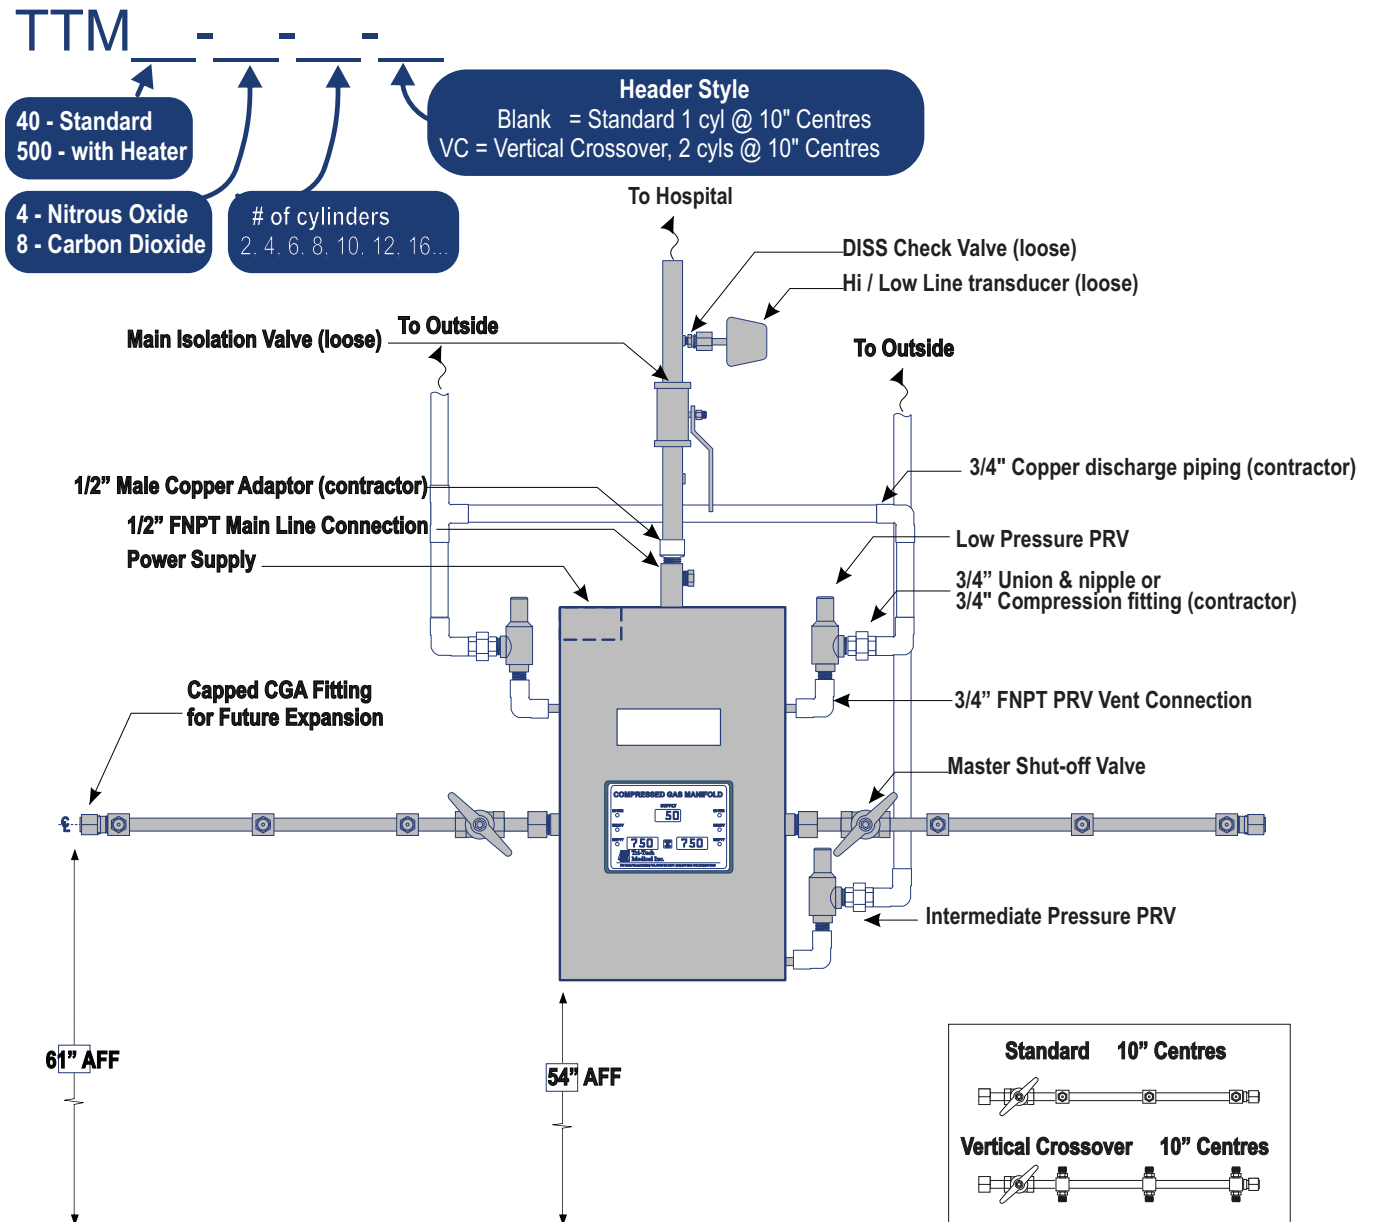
TTM___-___-___-___

40 - Standard
500 - with Heater

4 - Nitrous Oxide
8 - Carbon Dioxide

# of cylinders
2, 4, 6, 8, 10, 12, 16...

Header Style
Blank = Standard 1 cyl @ 10" Centres
VC = Vertical Crossover, 2 cyls @ 10" Centres

To Hospital

DISS Check Valve (loose)

Hi / Low Line transducer (loose)

Main Isolation Valve (loose)

To Outside

To Outside

3/4" Copper discharge piping (contractor)

1/2" Male Copper Adaptor (contractor)

1/2" FNPT Main Line Connection

Power Supply

Low Pressure PRV

3/4" Union & nipple or
3/4" Compression fitting (contractor)

Capped CGA Fitting
for Future Expansion

3/4" FNPT PRV Vent Connection

Master Shut-off Valve

COMPRESSED GAS MANIFOLD
50
750
750

Intermediate Pressure PRV

61" AFF

54" AFF

Standard 10" Centres

Vertical Crossover 10" Centres